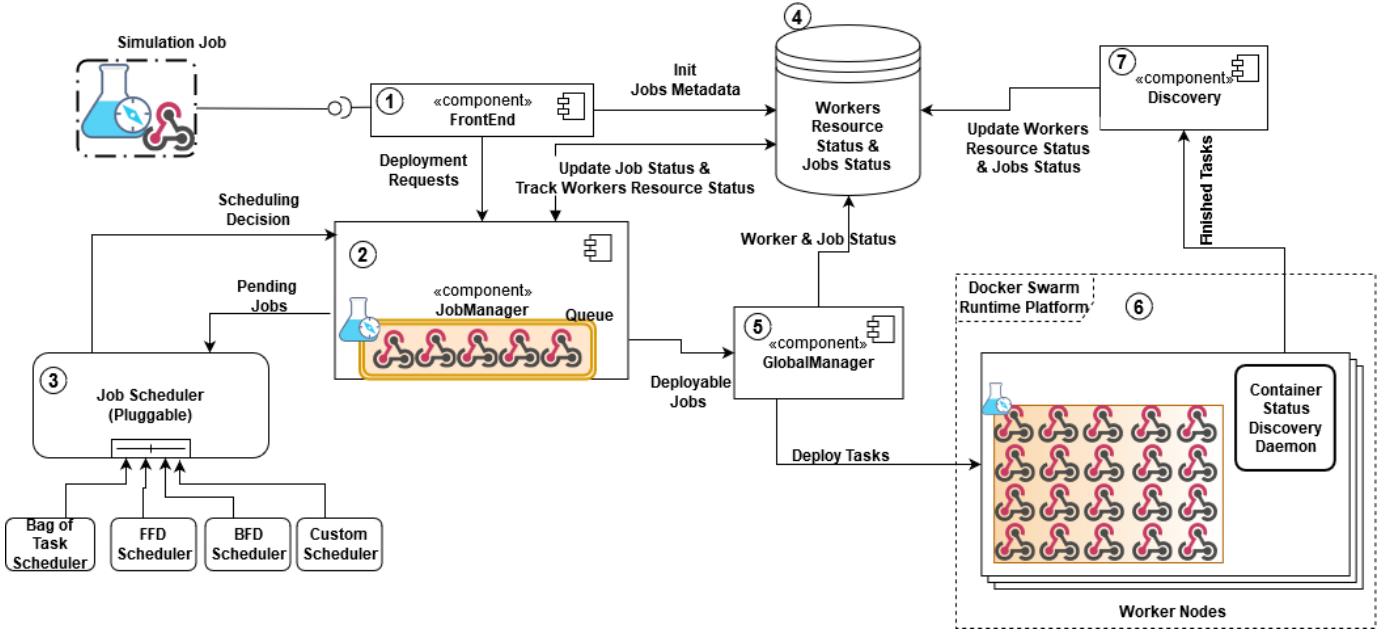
Simulation Job

1 «component» FrontEnd

Init Jobs Metadata

4 Workers Resource Status & Jobs Status

7 «component» Discovery

Update Workers Resource Status & Jobs Status

Finished Tasks

Deployment Requests

Update Job Status & Track Workers Resource Status

Scheduling Decision

2 «component» JobManager

Queue

Pending Jobs

Worker & Job Status

Docker Swarm Runtime Platform

6

5 «component» GlobalManager

Deployable Jobs

3 Job Scheduler (Pluggable)

Container Status Discovery Daemon

Deploy Tasks

Bag of Task Scheduler

FFD Scheduler

BFD Scheduler

Custom Scheduler

Worker Nodes